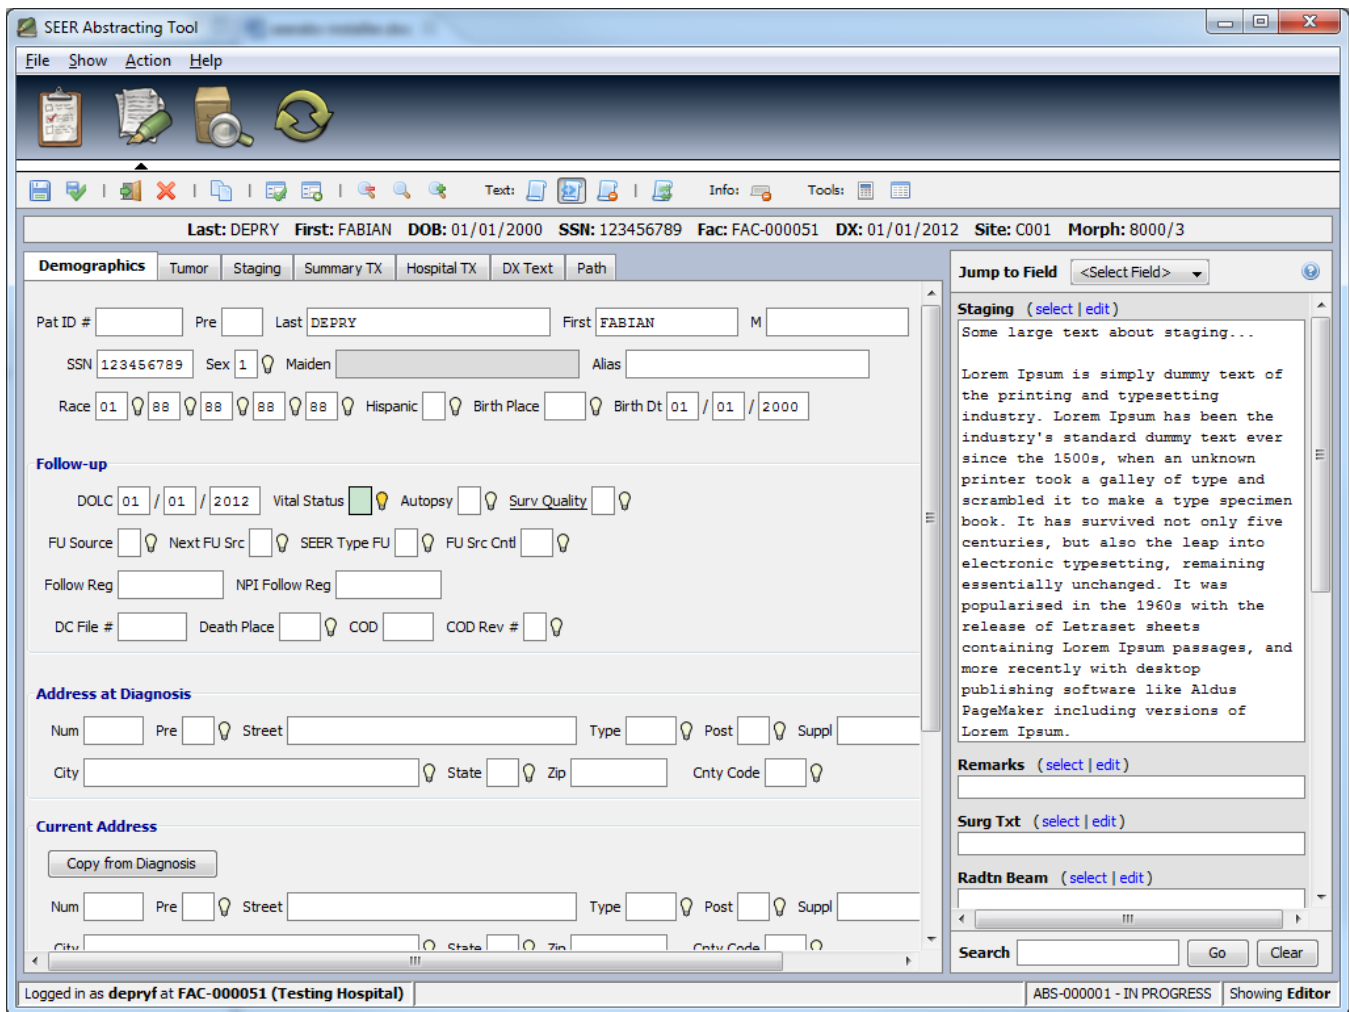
SEER Abstracting Tool

File Show Action Help

Text: Info: Tools:

Last: DEPRY First: FABIAN DOB: 01/01/2000 SSN: 123456789 Fac: FAC-000051 DX: 01/01/2012 Site: C001 Morph: 8000/3

Demographics | Tumor | Staging | Summary TX | Hospital TX | DX Text | Path

Pat ID # Pre Last DEPRY First FABIAN M

SSN 123456789 Sex 1 Maiden Alias

Race 01 88 88 88 88 Hispanic Birth Place Birth Dt 01 / 01 / 2000

Follow-up

DOLC 01 / 01 / 2012 Vital Status Autopsy Surv Quality

FU Source Next FU Src SEER Type FU FU Src Cntl

Follow Reg NPI Follow Reg

DC File # Death Place COD COD Rev #

Address at Diagnosis

Num Pre Street Type Post Suppl

City State Zip Cnty Code

Current Address

Copy from Diagnosis

Num Pre Street Type Post Suppl

City State Zip Cnty Code

Jump to Field <Select Field>

Staging (select | edit)

Some large text about staging...

Lorem Ipsum is simply dummy text of the printing and typesetting industry. Lorem Ipsum has been the industry's standard dummy text ever since the 1500s, when an unknown printer took a galley of type and scrambled it to make a type specimen book. It has survived not only five centuries, but also the leap into electronic typesetting, remaining essentially unchanged. It was popularised in the 1960s with the release of Letraset sheets containing Lorem Ipsum passages, and more recently with desktop publishing software like Aldus PageMaker including versions of Lorem Ipsum.

Remarks (select | edit)

Surg Txt (select | edit)

Radtn Beam (select | edit)

Search Go Clear

Logged in as depryf at FAC-000051 (Testing Hospital) | ABS-000001 - IN PROGRESS | Showing Editor